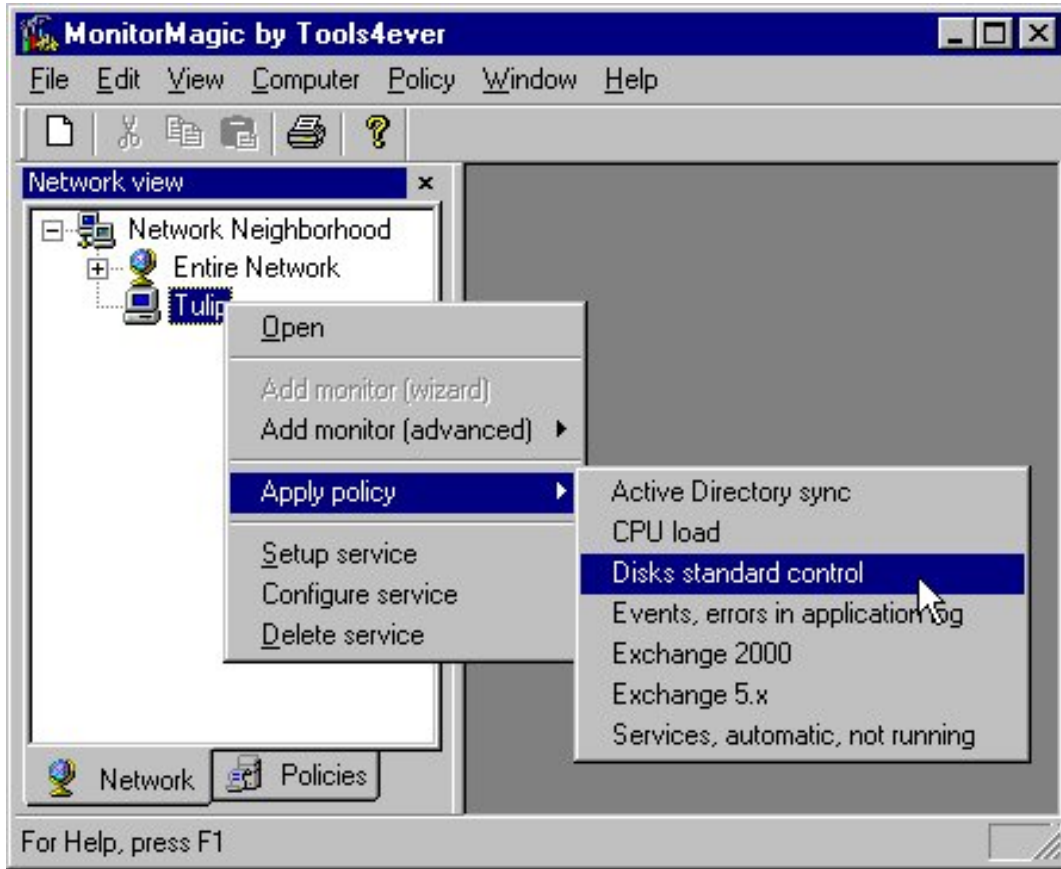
MonitorMagic by Tools4ever

File Edit View Computer Policy Window Help

Network view

Network Neighborhood
Entire Network
Tulip

Open
Add monitor (wizard)
Add monitor (advanced)
Apply policy
Setup service
Configure service
Delete service

Active Directory sync
CPU load
Disks standard control
Events, errors in application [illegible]g
Exchange 2000
Exchange 5.x
Services, automatic, not running

Network
Policies

For Help, press F1